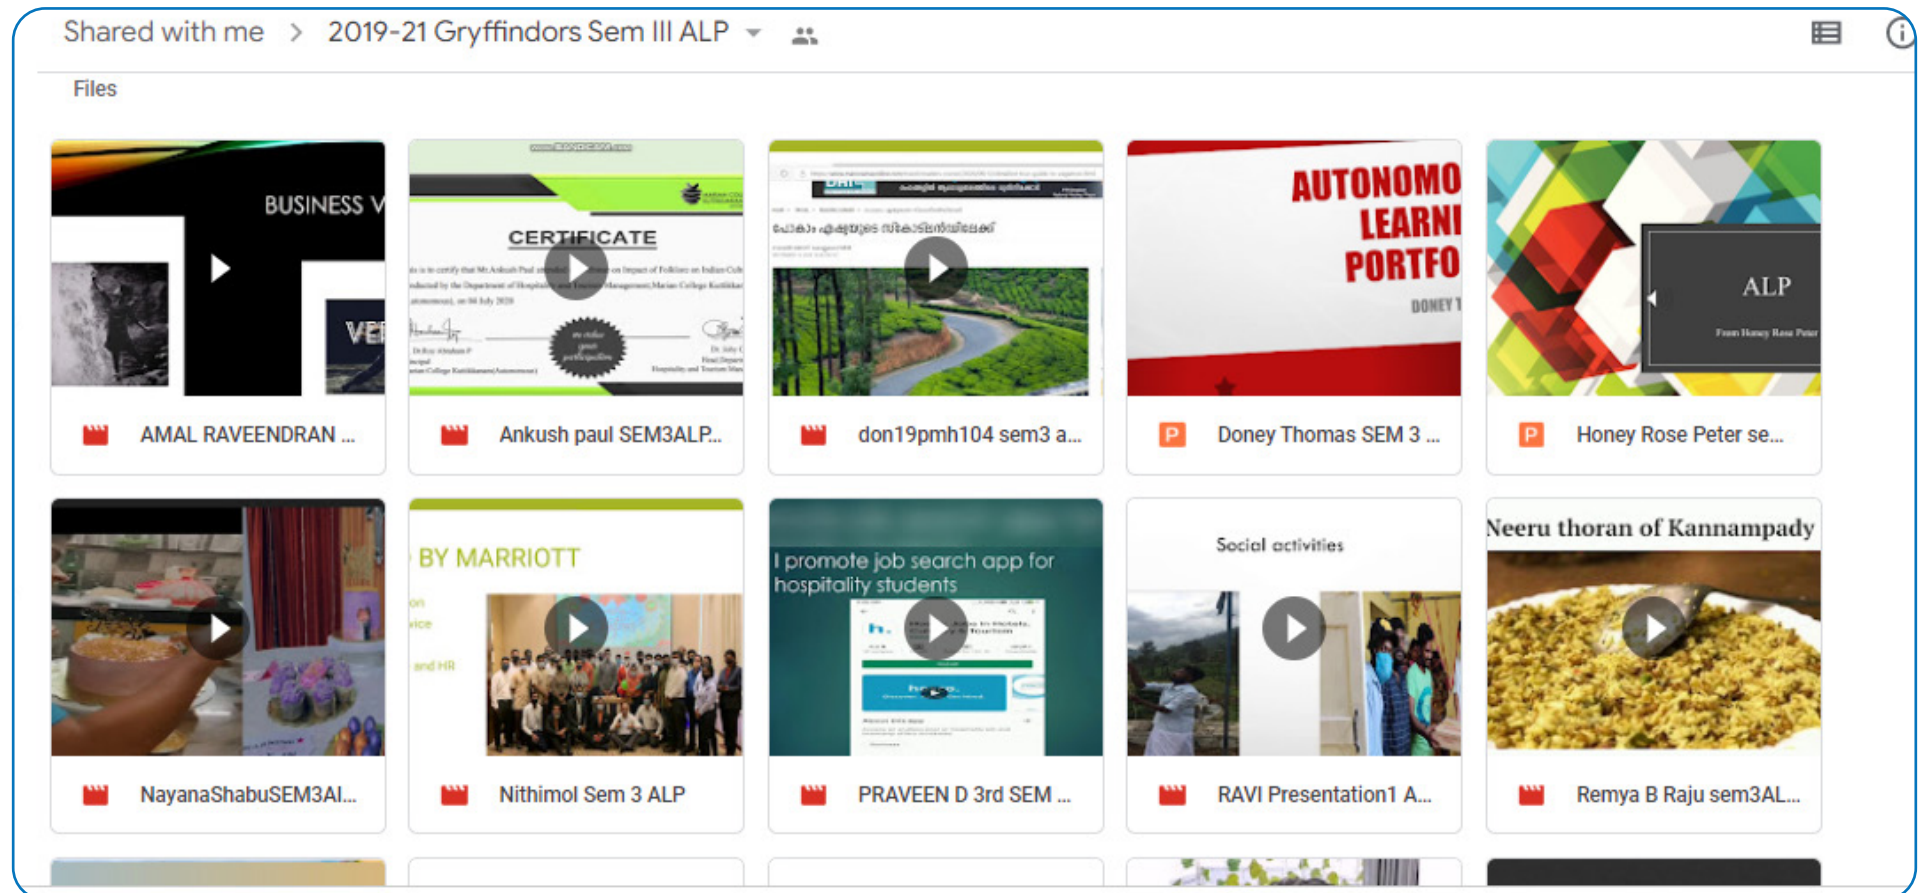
Shared with me > 2019-21 Gryffindors Sem III ALP

Files

BUSINESS V

VE

AMAL RAVEENDRAN ...

CERTIFICATE

Ankush paul SEM3ALP...

don19pmh104 sem3 a...

AUTONOMO LEARNI PORTFO

DONEY T

P Doney Thomas SEM 3 ...

ALP

P Honey Rose Peter se...

NayanaShabuSEM3Al...

BY MARRIOTT

Nithimol Sem 3 ALP

I promote job search app for hospitality students

PRAVEEN D 3rd SEM ...

Social activities

RAVI Presentation1 A...

Neeru thoran of Kannampady

Remya B Raju sem3AL...